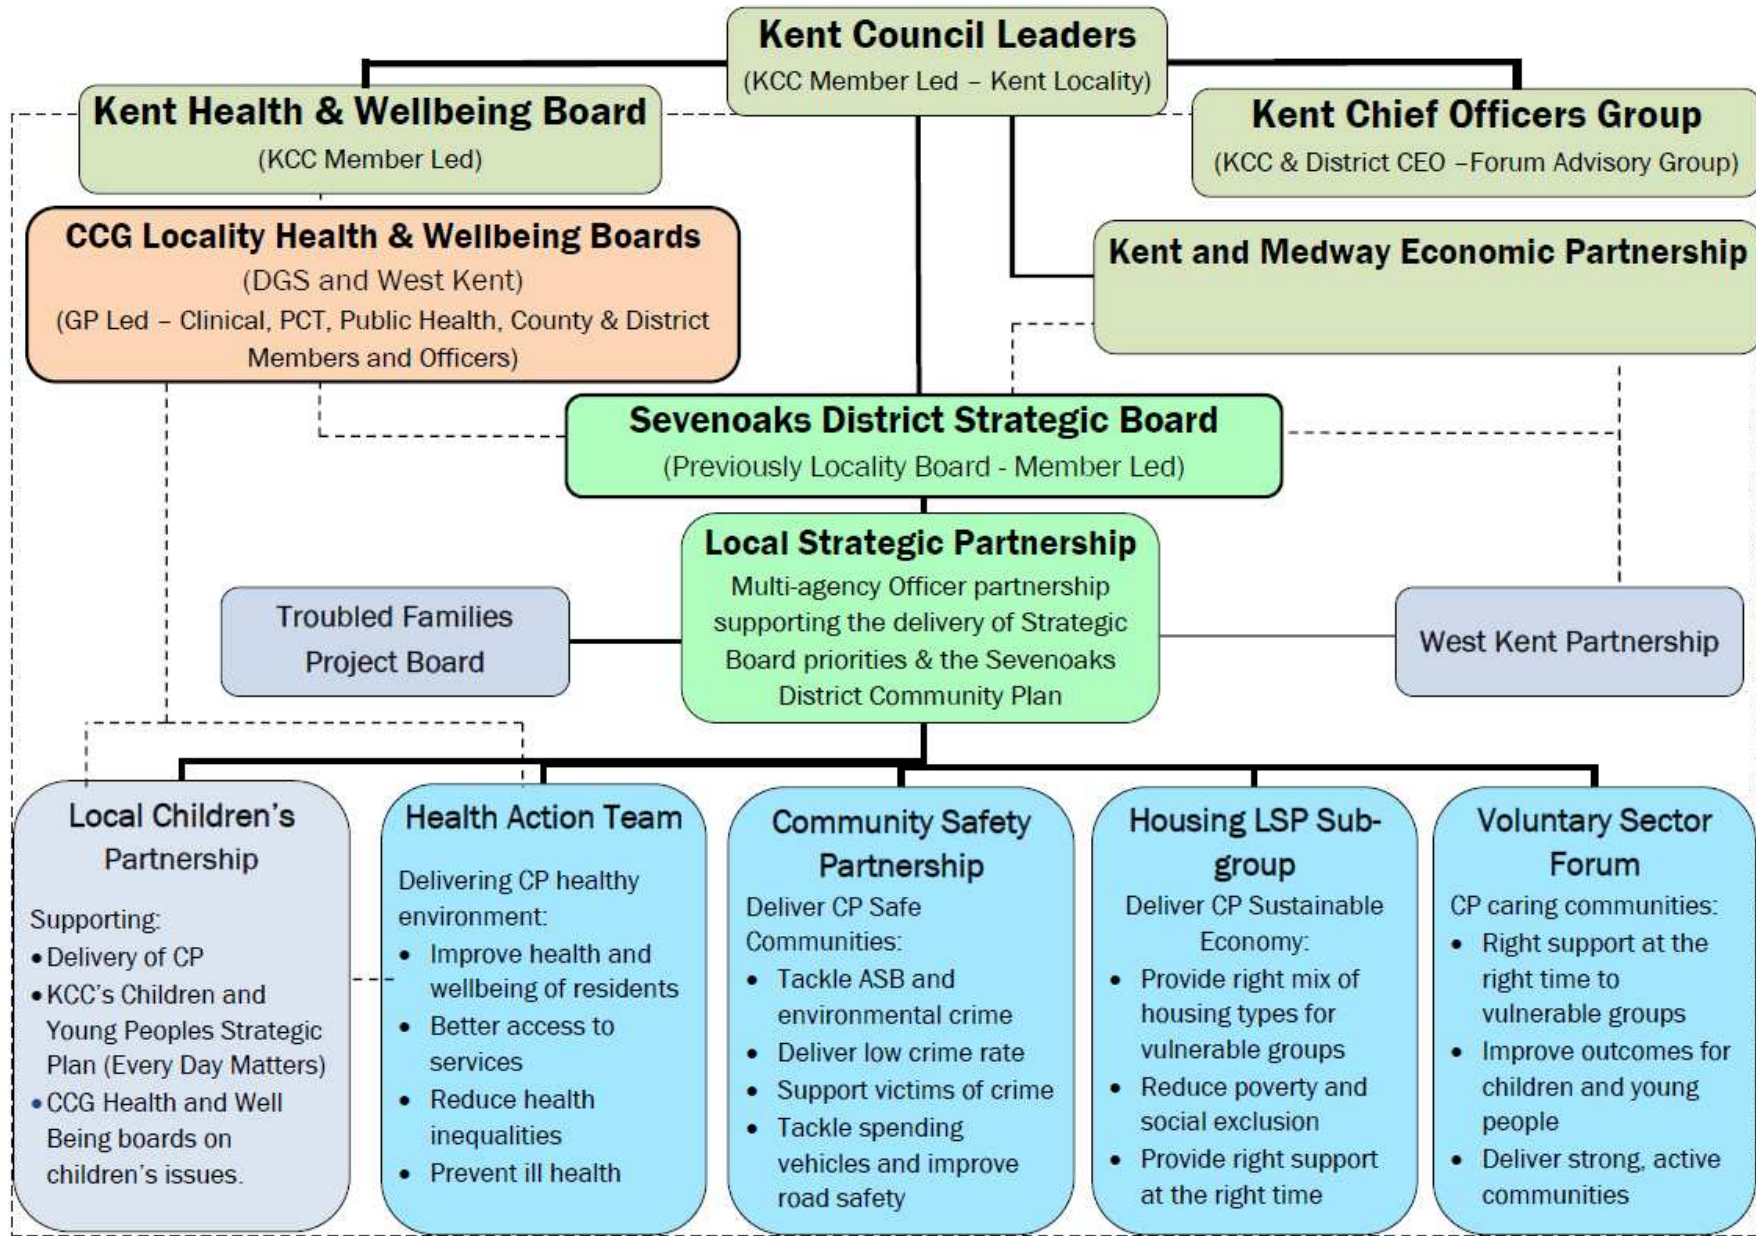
Kent Council Leaders
(KCC Member Led – Kent Locality)

Kent Health & Wellbeing Board
(KCC Member Led)

Kent Chief Officers Group
(KCC & District CEO –Forum Advisory Group)

CCG Locality Health & Wellbeing Boards
(DGS and West Kent)
(GP Led – Clinical, PCT, Public Health, County & District Members and Officers)

Kent and Medway Economic Partnership

Sevenoaks District Strategic Board
(Previously Locality Board - Member Led)

Local Strategic Partnership
Multi-agency Officer partnership supporting the delivery of Strategic Board priorities & the Sevenoaks District Community Plan

Troubled Families Project Board

West Kent Partnership

Local Children's Partnership
Supporting:
• Delivery of CP
• KCC's Children and Young Peoples Strategic Plan (Every Day Matters)
• CCG Health and Well Being boards on children's issues.

Health Action Team
Delivering CP healthy environment:
• Improve health and wellbeing of residents
• Better access to services
• Reduce health inequalities
• Prevent ill health

Community Safety Partnership
Deliver CP Safe Communities:
• Tackle ASB and environmental crime
• Deliver low crime rate
• Support victims of crime
• Tackle spending vehicles and improve road safety

Housing LSP Sub-group
Deliver CP Sustainable Economy:
• Provide right mix of housing types for vulnerable groups
• Reduce poverty and social exclusion
• Provide right support at the right time

Voluntary Sector Forum
CP caring communities:
• Right support at the right time to vulnerable groups
• Improve outcomes for children and young people
• Deliver strong, active communities